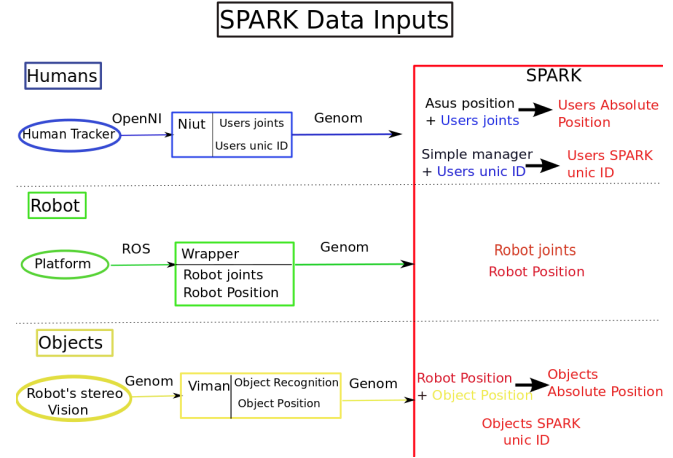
SPARK Data Inputs

Humans

Human Tracker

OpenNI

Niut

Users joints

Users unic ID

Genom

SPARK

Asus position + Users joints

Users Absolute Position

Simple manager + Users unic ID

Users SPARK unic ID

Robot

Platform

ROS

Wrapper

Robot joints

Robot Position

Genom

Robot joints

Robot Position

Objects

Robot's stereo Vision

Genom

Viman

Object Recognition

Object Position

Genom

Robot Position + Object Position

Objects Absolute Position

Objects SPARK unic ID